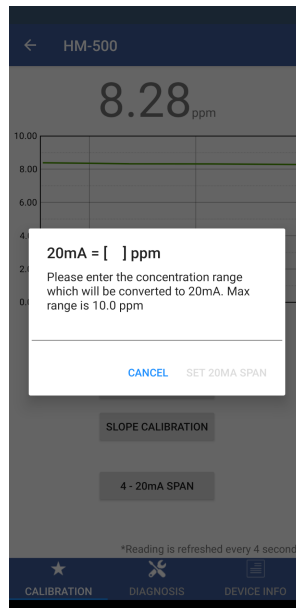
HM-500

8.28ppm

10.00
8.00
6.00
4.
2.
0.

20mA = [ ] ppm

Please enter the concentration range which will be converted to 20mA. Max range is 10.0 ppm

CANCEL SET 20MA SPAN

SLOPE CALIBRATION

4 - 20mA SPAN

*Reading is refreshed every 4 second

CALIBRATION DIAGNOSIS DEVICE INFO